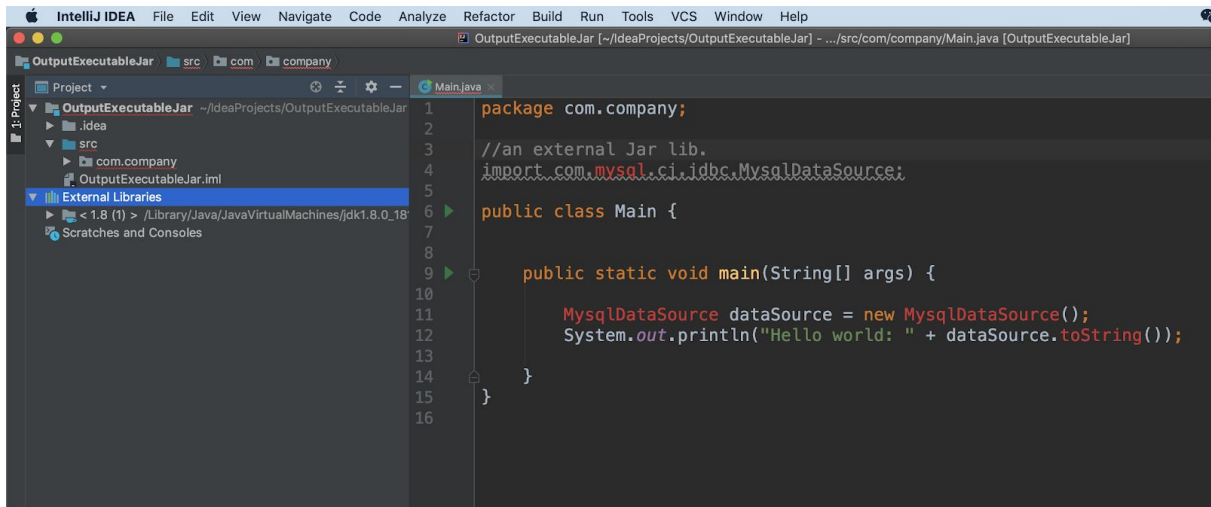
IntelliJ IDEA File Edit View Navigate Code Analyze Refactor Build Run Tools VCS Window Help

OutputExecutableJar [~/IdeaProjects/OutputExecutableJar] - .../src/com/company/Main.java [OutputExecutableJar]

OutputExecutableJar src com company

1: Project

Project

OutputExecutableJar ~/IdeaProjects/OutputExecutableJar
.idea
src
com.company
OutputExecutableJar.iml
External Libraries
< 1.8 (1) > /Library/Java/JavaVirtualMachines/jdk1.8.0_18
Scratches and Consoles

Main.java

1 package com.company;
2
3 //an external Jar lib.
4 import com.mysql.cj.jdbc.MysqlDataSource;
5
6 public class Main {
7
8
9     public static void main(String[] args) {
10
11         MysqlDataSource dataSource = new MysqlDataSource();
12         System.out.println("Hello world: " + dataSource.toString());
13
14     }
15 }
16